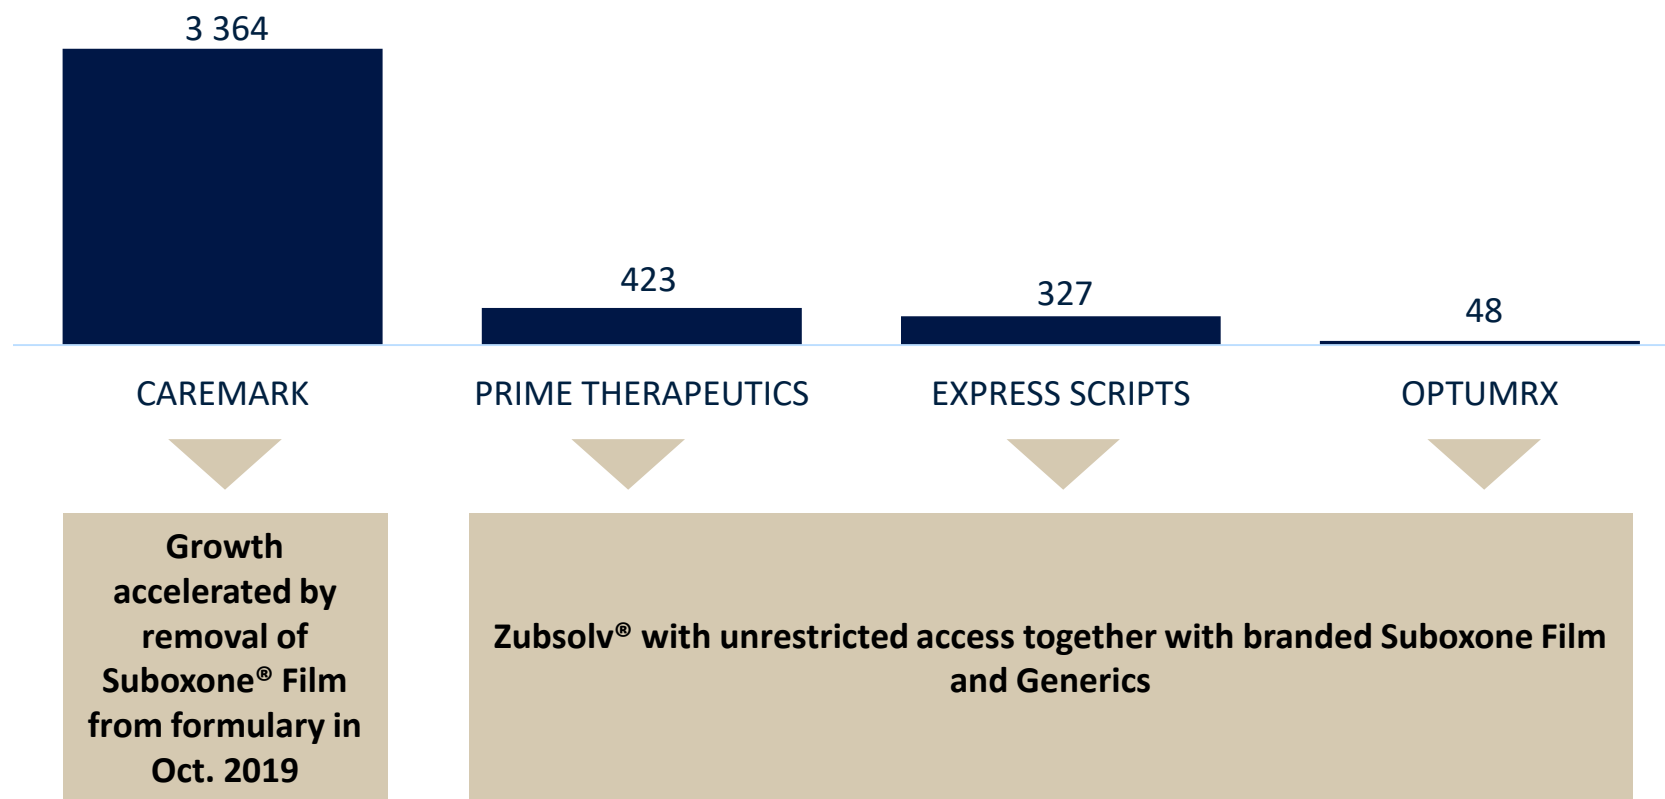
3 364

423

327

48

CAREMARK

PRIME THERAPEUTICS

EXPRESS SCRIPTS

OPTUMRX

Growth accelerated by removal of Suboxone® Film from formulary in Oct. 2019

Zubsolv® with unrestricted access together with branded Suboxone Film and Generics